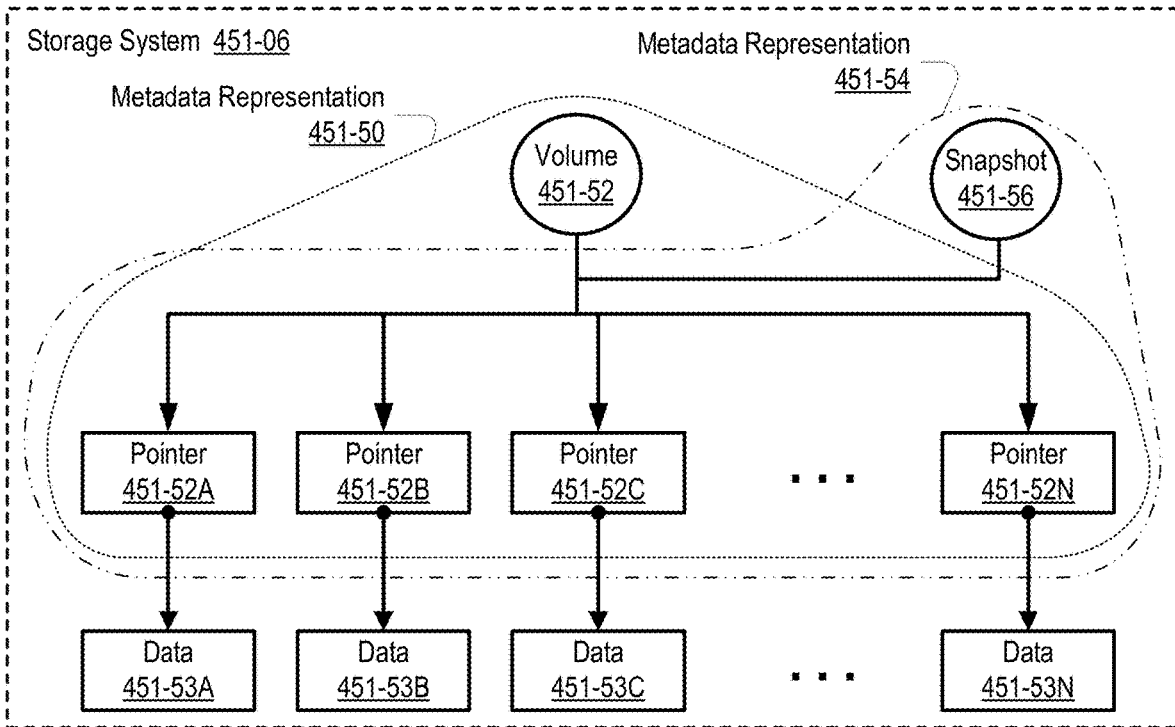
Storage System 451-06

Metadata Representation 451-54

Metadata Representation 451-50

Volume 451-52

Snapshot 451-56

Pointer 451-52A

Pointer 451-52B

Pointer 451-52C

. . .

Pointer 451-52N

Data 451-53A

Data 451-53B

Data 451-53C

. . .

Data 451-53N